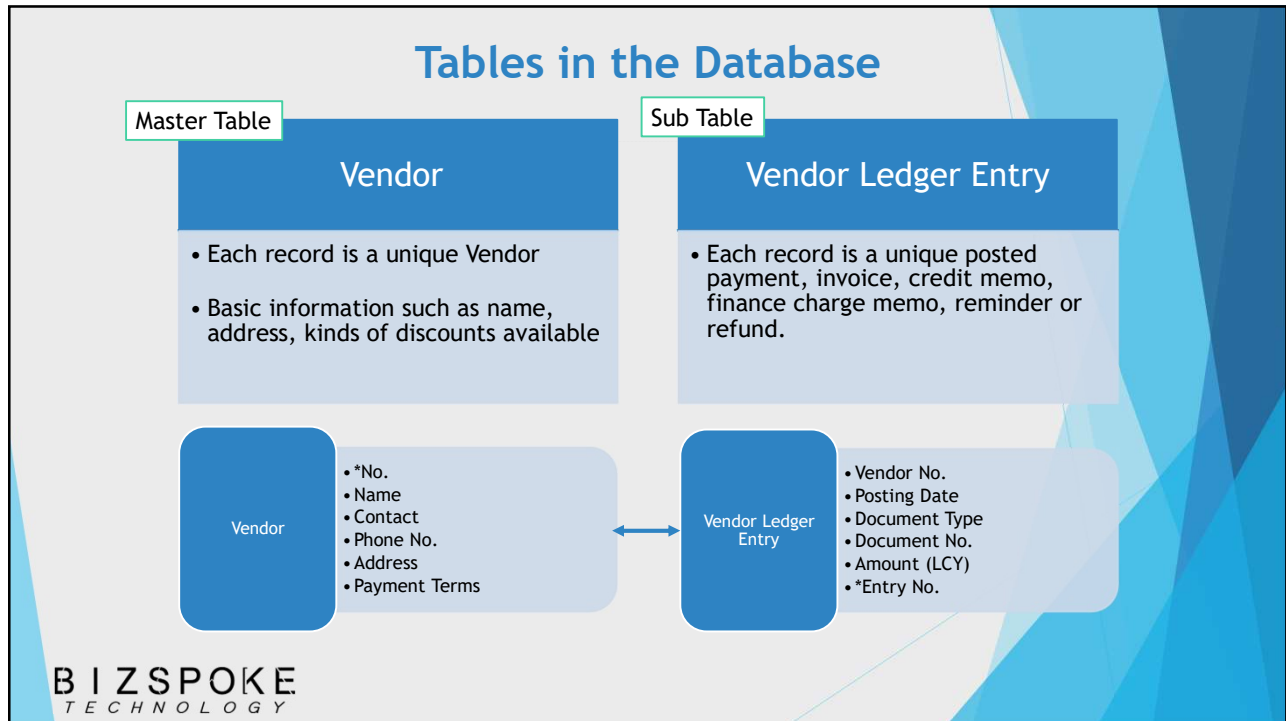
Tables in the Database

Master Table

Vendor

• Each record is a unique Vendor

• Basic information such as name, address, kinds of discounts available

Sub Table

Vendor Ledger Entry

• Each record is a unique posted payment, invoice, credit memo, finance charge memo, reminder or refund.

Vendor

• *No.
• Name
• Contact
• Phone No.
• Address
• Payment Terms

Vendor Ledger Entry

• Vendor No.
• Posting Date
• Document Type
• Document No.
• Amount (LCY)
• *Entry No.

BIZSPOKE
TECHNOLOGY